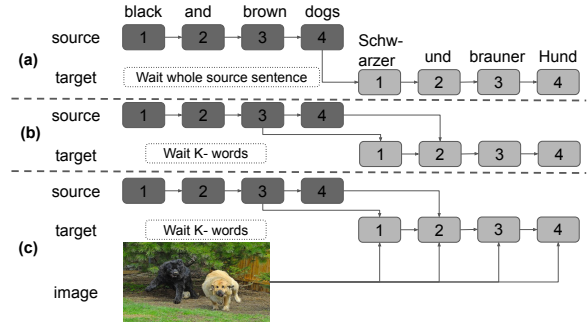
black and brown dogs

(a) source 1 2 3 4

target Wait whole source sentence

Schwarzer und brauner Hund

1 2 3 4

(b) source 1 2 3 4

target Wait K- words 1 2 3 4

source 1 2 3 4

target Wait K- words 1 2 3 4

(c)

image